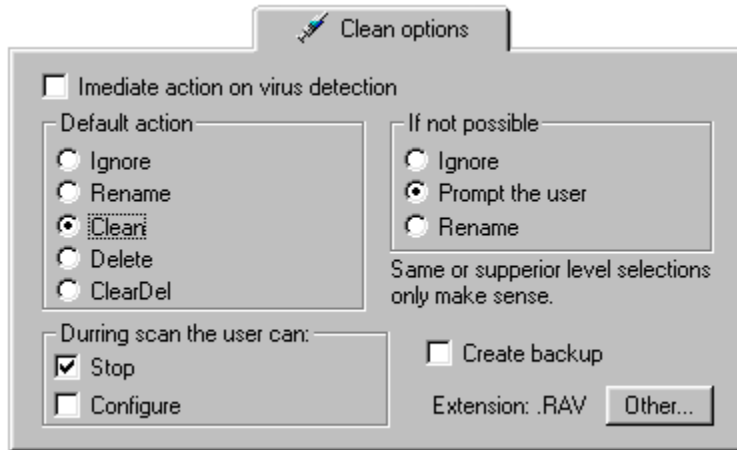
Clean options

Imediate action on virus detection

Default action
Ignore
Rename
Clean
Delete
ClearDel

If not possible
Ignore
Prompt the user
Rename

Same or supperior level selections only make sense.

Durring scan the user can:
Stop
Configure

Create backup

Extension: .RAV
Other...